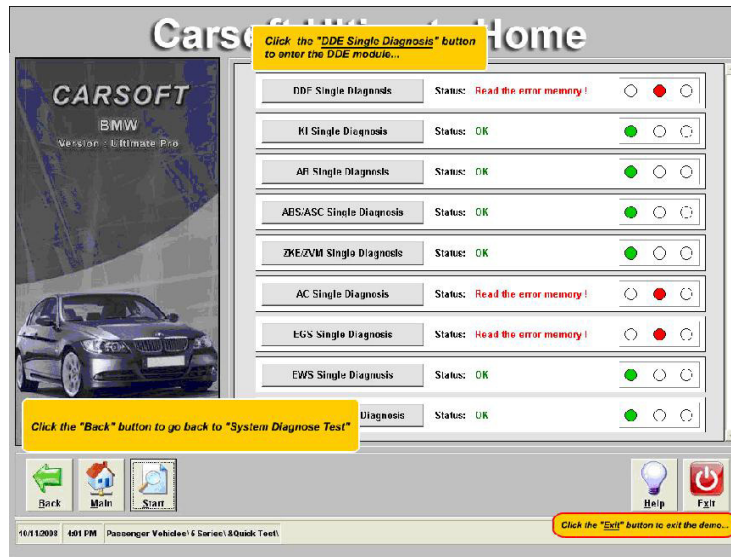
Carsoft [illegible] Home

Click the "DDE Single Diagnosis" button to enter the DDE module...

CARSOFT
BMW
Version : Ultimate Pro

DDE Single Diagnosis Status: Read the error memory !
KI Single Diagnosis Status: OK
AB Single Diagnosis Status: OK
ABS/ASC Single Diagnosis Status: OK
ZKE/ZVM Single Diagnosis Status: OK
AC Single Diagnosis Status: Read the error memory !
EGS Single Diagnosis Status: Read the error memory !
EWS Single Diagnosis Status: OK
Diagnosis Status: OK

Click the "Back" button to go back to "System Diagnose Test"

Back
Main
Start
Help
Exit

10/11/2008 4:01 PM Passenger Vehicles\ 5 Series\ &Quick Test\

Click the "Exit" button to exit the demo...